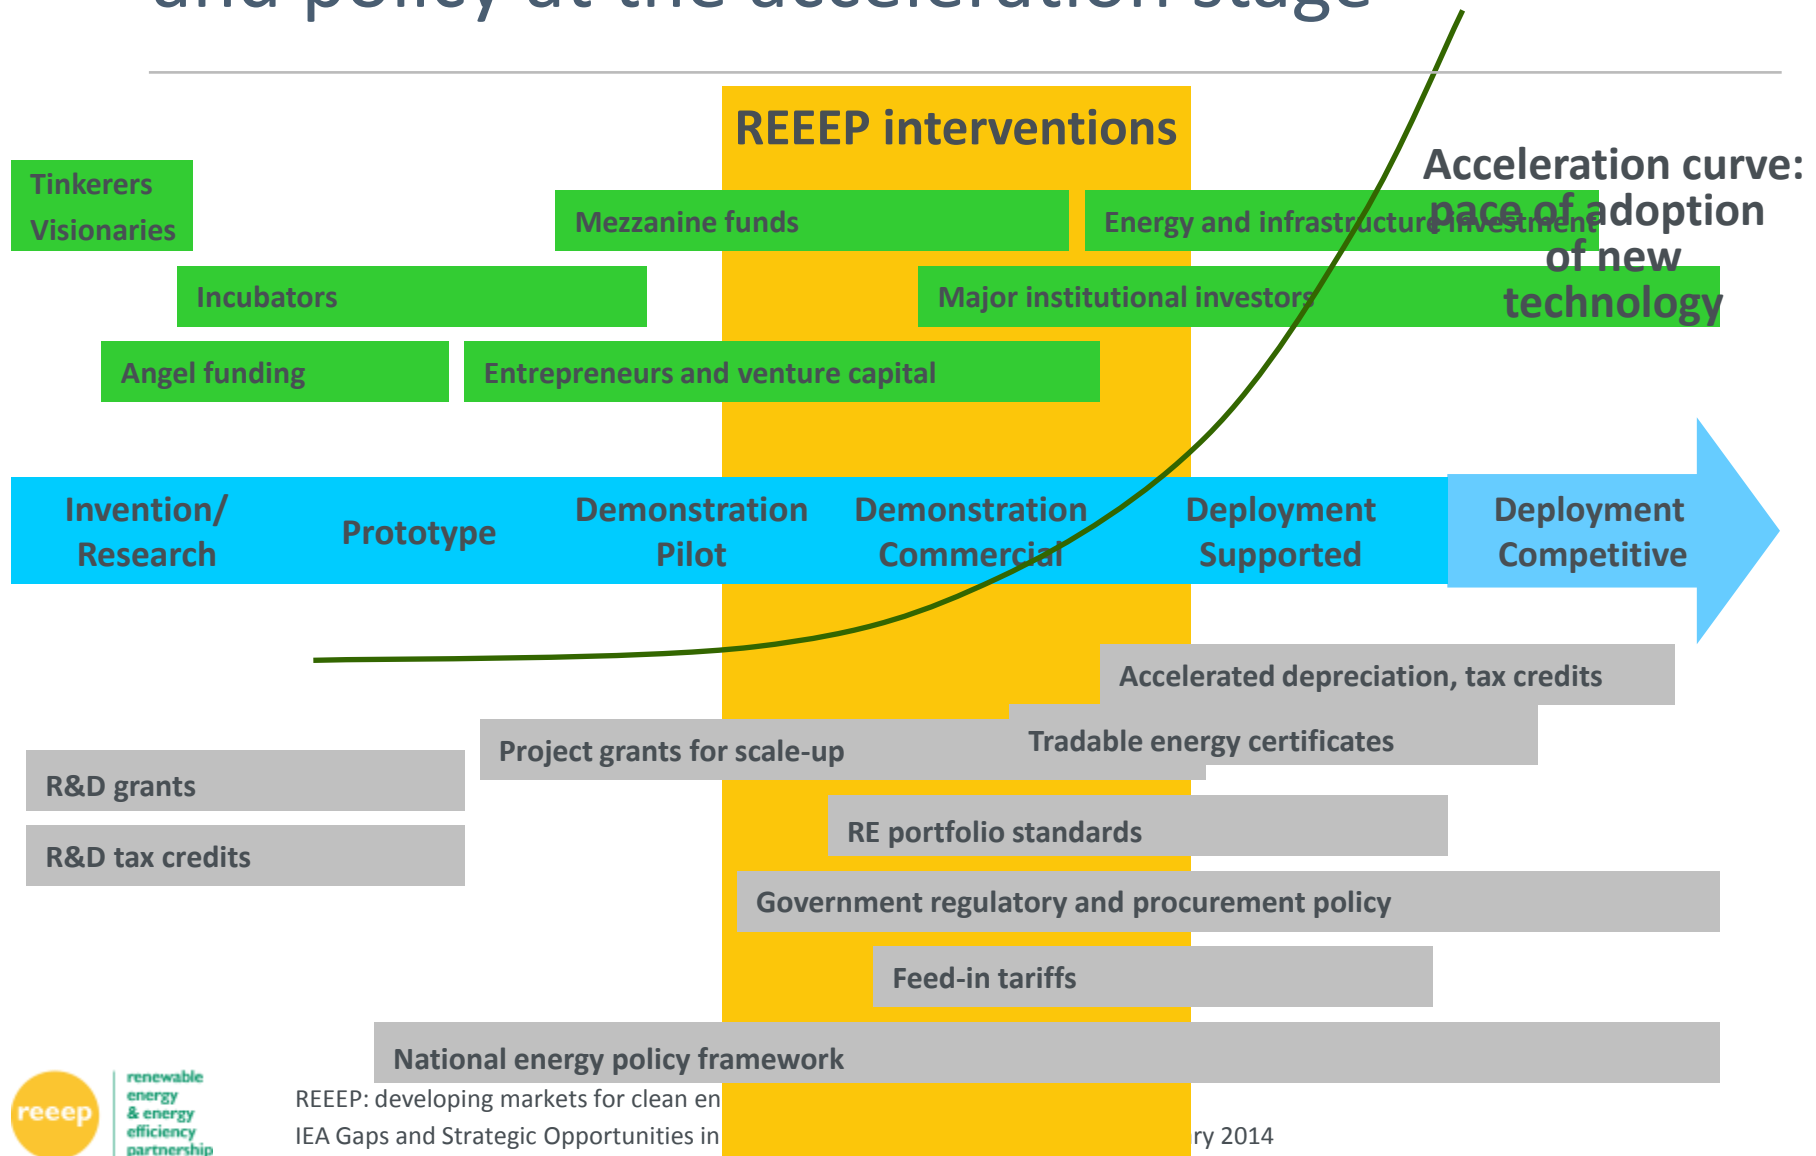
and policy at the acceleration stage

REEEP interventions

Acceleration curve: pace of adoption of new technology

Tinkerers
Visionaries

Mezzanine funds

Energy and infrastructure investment

Incubators

Major institutional investors

Angel funding

Entrepreneurs and venture capital

Invention/ Research

Prototype

Demonstration Pilot

Demonstration Commercial

Deployment Supported

Deployment Competitive

Accelerated depreciation, tax credits

Project grants for scale-up

Tradable energy certificates

R&D grants

R&D tax credits

RE portfolio standards

Government regulatory and procurement policy

Feed-in tariffs

National energy policy framework

reeep renewable energy & energy efficiency partnership

REEEP: developing markets for clean en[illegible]

IEA Gaps and Strategic Opportunities in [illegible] ry 2014